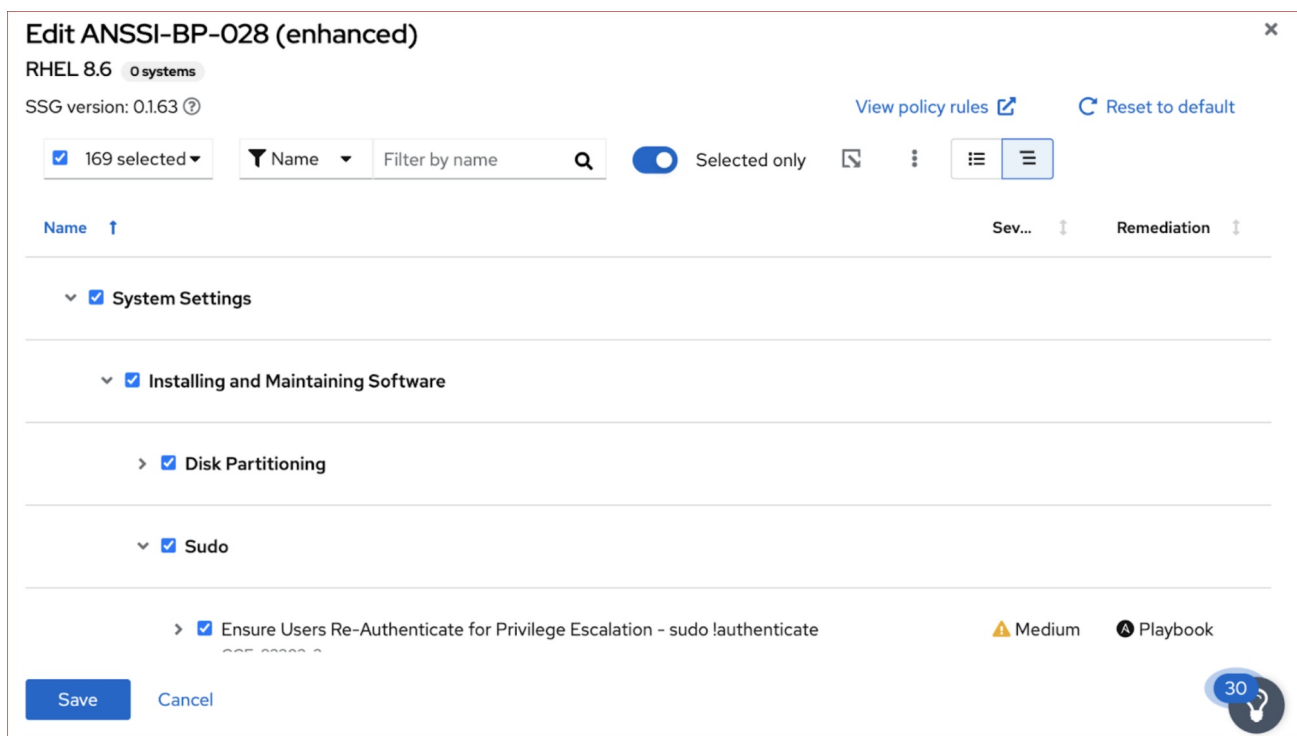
Edit ANSSI-BP-028 (enhanced)
RHEL 8.6 0 systems
SSG version: 0.1.63

View policy rules
Reset to default

169 selected
Name
Filter by name
Selected only

Name
Sev...
Remediation

System Settings

Installing and Maintaining Software

Disk Partitioning

Sudo

Ensure Users Re-Authenticate for Privilege Escalation - sudo !authenticate
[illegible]
Medium
Playbook

Save
Cancel
30